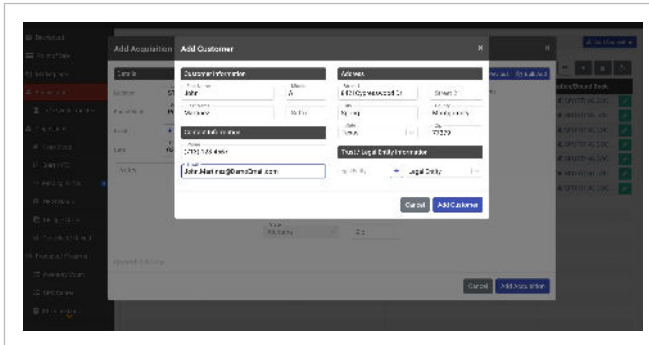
Add Acquisition

Add Customer

×

Customer Information

First Name
John

Middle
A

Last Name
Martinez

Suffix

Contact Information

Phone
(713) 123-4567

Email
John.Martinez@DemoEmail.com

Address

Street 1
6710 Cypresswood Dr

Street 2

City
Spring

County
Montgomery

State
Texas

Zip
77379

Trust / Legal Entity Information

Legal Entity

Cancel

Add Customer

Cancel

Add Acquisition